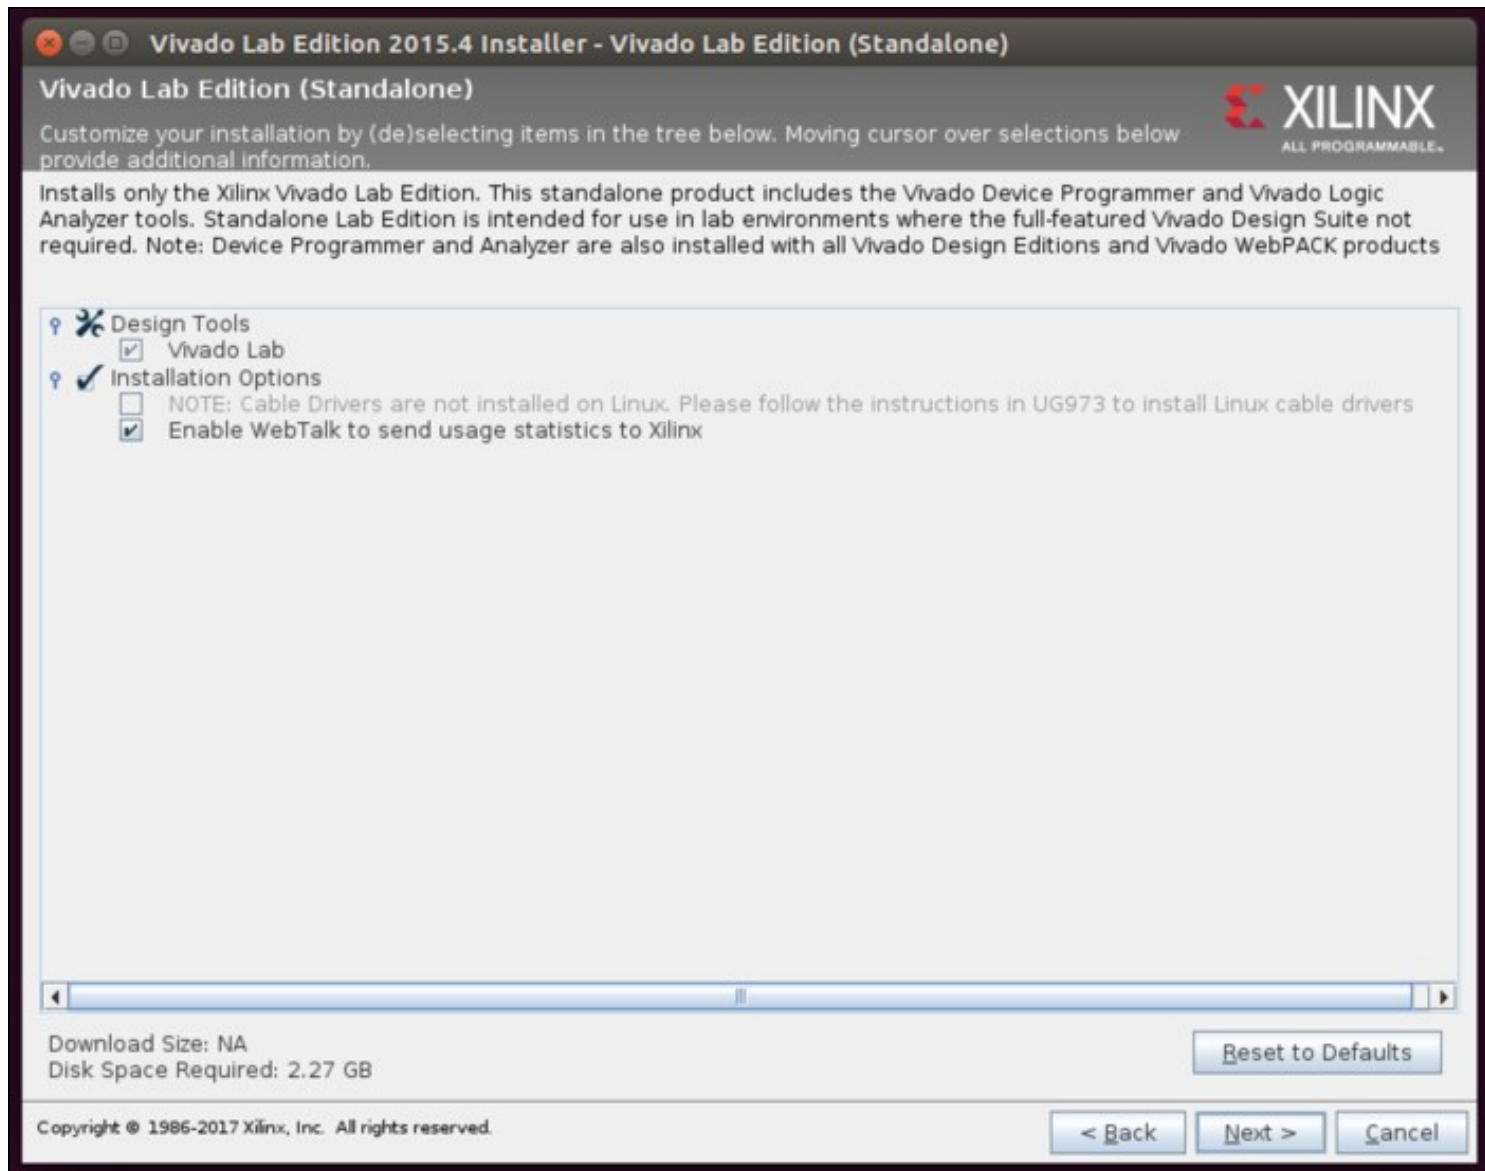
Vivado Lab Edition 2015.4 Installer - Vivado Lab Edition (Standalone)

Vivado Lab Edition (Standalone)

Customize your installation by (de)selecting items in the tree below. Moving cursor over selections below provide additional information.

XILINX
ALL PROGRAMMABLE.

Installs only the Xilinx Vivado Lab Edition. This standalone product includes the Vivado Device Programmer and Vivado Logic Analyzer tools. Standalone Lab Edition is intended for use in lab environments where the full-featured Vivado Design Suite not required. Note: Device Programmer and Analyzer are also installed with all Vivado Design Editions and Vivado WebPACK products

Design Tools
Vivado Lab
Installation Options
NOTE: Cable Drivers are not installed on Linux. Please follow the instructions in UG973 to install Linux cable drivers
Enable WebTalk to send usage statistics to Xilinx

Download Size: NA
Disk Space Required: 2.27 GB

Reset to Defaults

Copyright © 1986-2017 Xilinx, Inc. All rights reserved.

< Back
Next >
Cancel